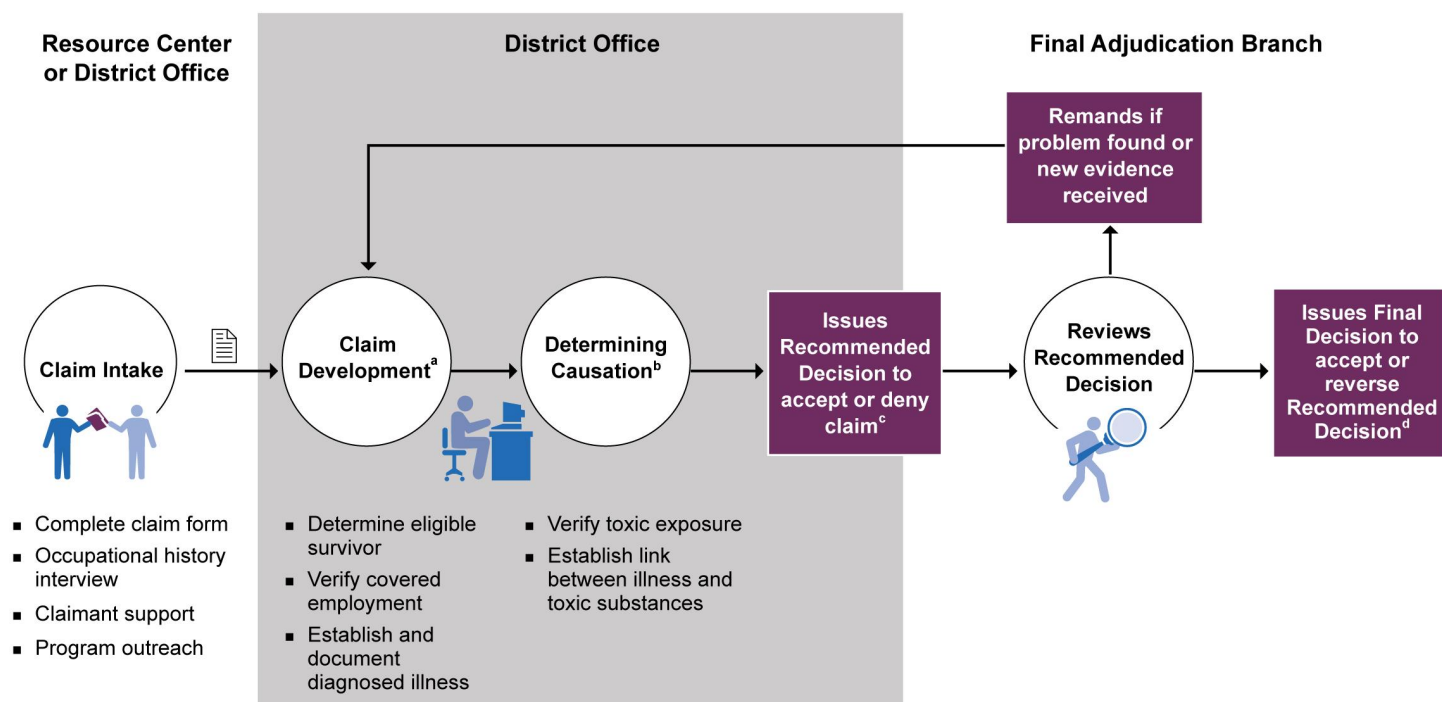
Resource Center or District Office

District Office

Final Adjudication Branch

Remands if problem found or new evidence received

Claim Intake

Claim Development$^{a}$

Determining Causation$^{b}$

Issues Recommended Decision to accept or deny claim$^{c}$

Reviews Recommended Decision

Issues Final Decision to accept or reverse Recommended Decision$^{d}$

■ Complete claim form
■ Occupational history interview
■ Claimant support
■ Program outreach

■ Determine eligible survivor
■ Verify covered employment
■ Establish and document diagnosed illness

■ Verify toxic exposure
■ Establish link between illness and toxic substances